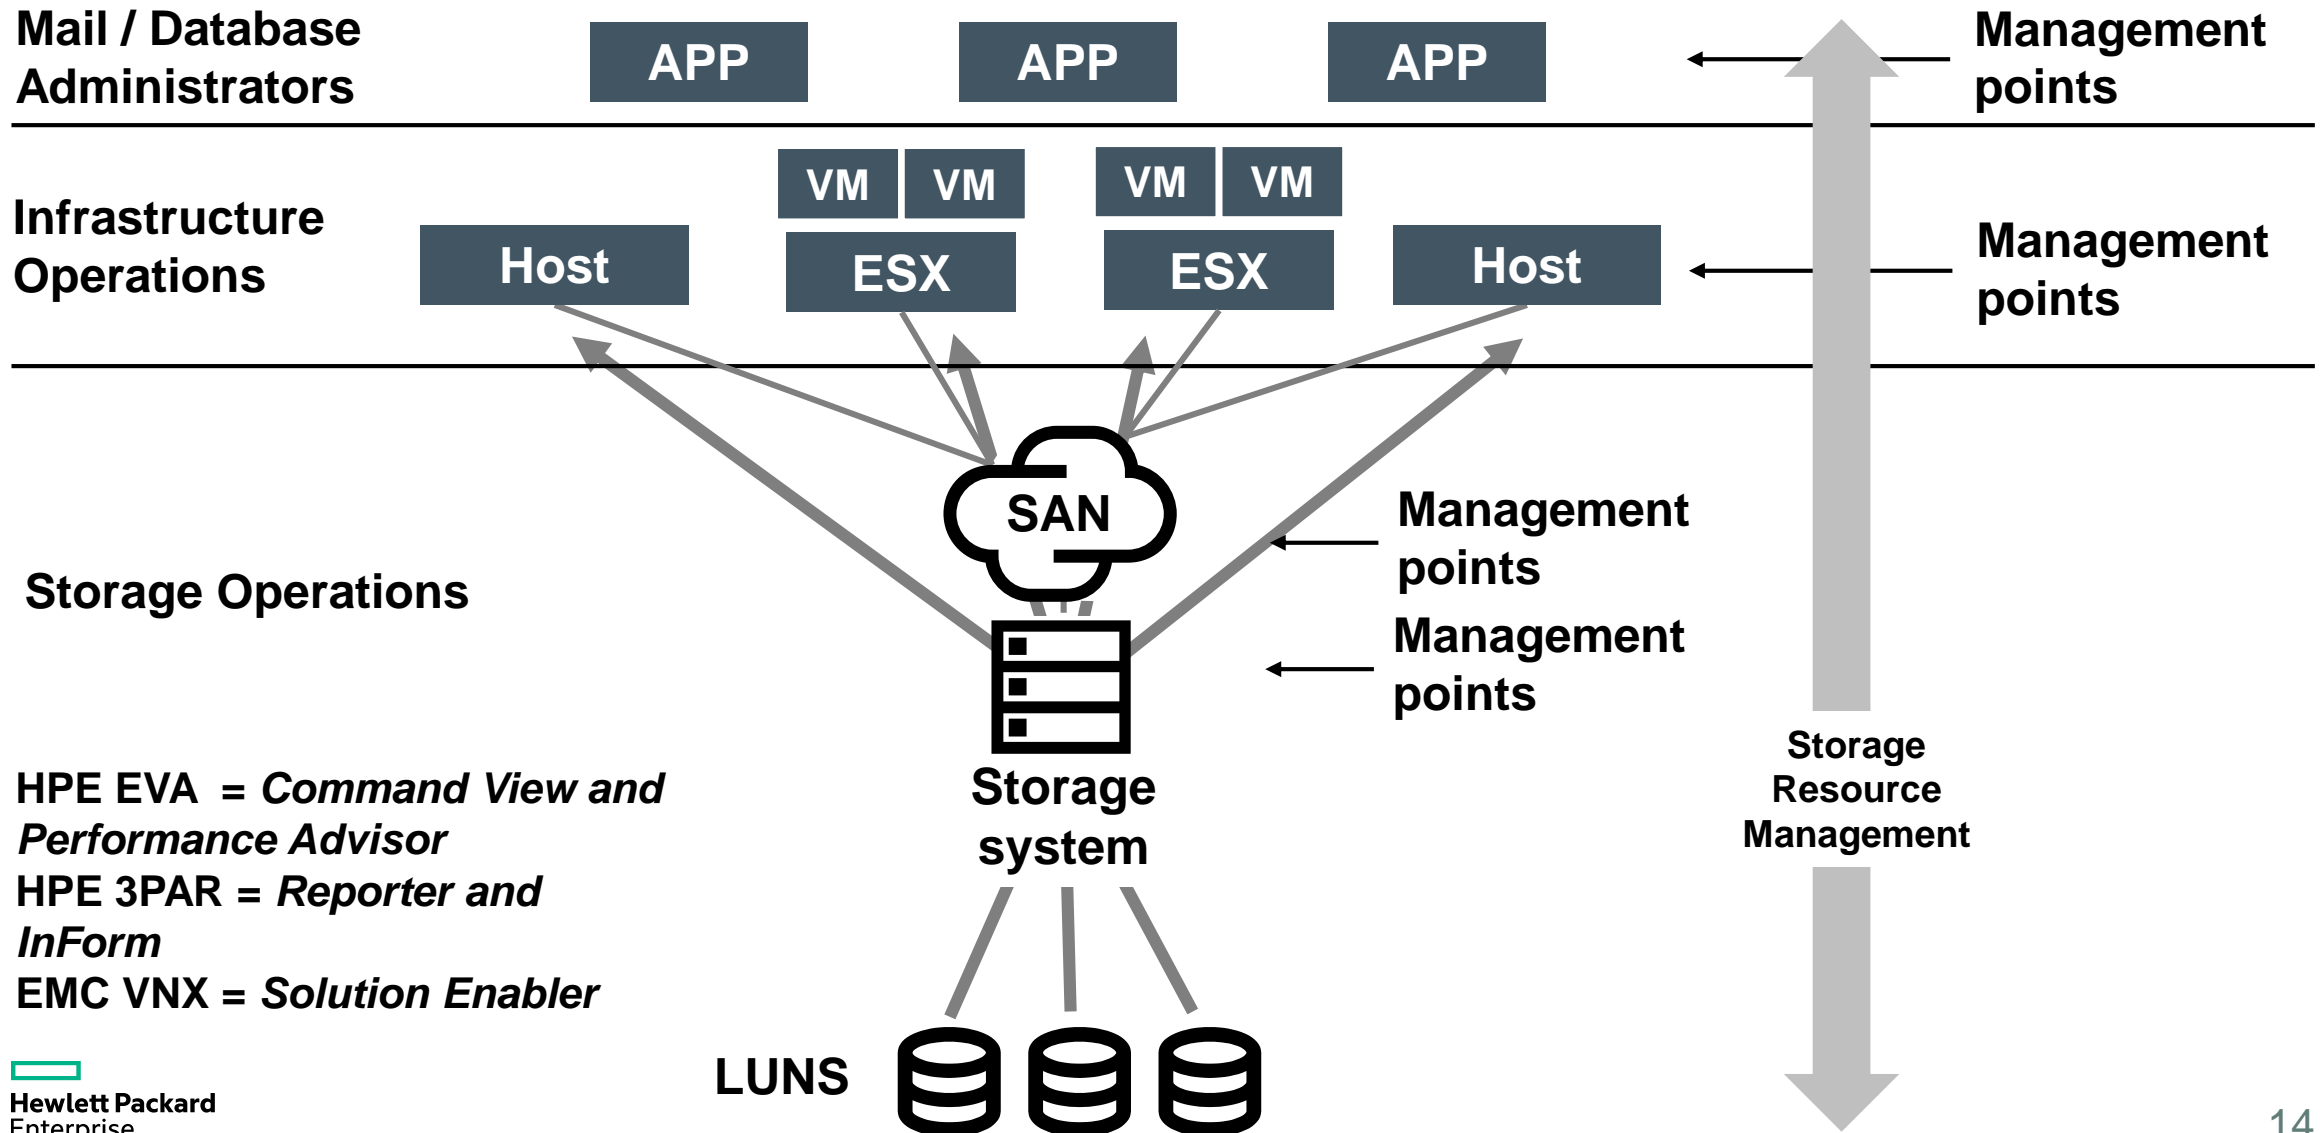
Mail / Database Administrators

APP APP APP

Management points

Infrastructure Operations

VM VM VM VM

Host ESX ESX Host

Management points

SAN

Management points

Storage Operations

Management points

Storage system

Storage Resource Management

HPE EVA = *Command View and Performance Advisor*
HPE 3PAR = *Reporter and InForm*
EMC VNX = *Solution Enabler*

LUNS

Hewlett Packard Enterprise

14